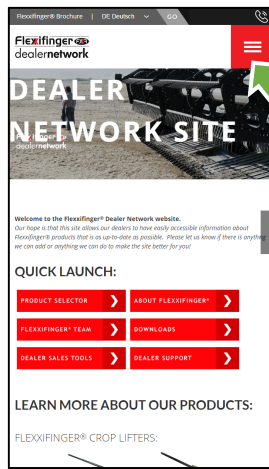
Flexxifinger® Brochure | DE Deutsch GO

Flexxifinger dealernetwork

DEALER NETWORK SITE

Flexxifinger dealernetwork

Welcome to the Flexxifinger® Dealer Network website.
Our hope is that this site allows our dealers to have easily accessible information about Flexxifinger® products that is as up-to-date as possible. Please let us know if there is anything we can add or anything we can do to make the site better for you!

QUICK LAUNCH:

PRODUCT SELECTOR
ABOUT FLEXXIFINGER®
FLEXXIFINGER® TEAM
DOWNLOADS
DEALER SALES TOOLS
DEALER SUPPORT

LEARN MORE ABOUT OUR PRODUCTS:

FLEXXIFINGER® CROP LIFTERS: